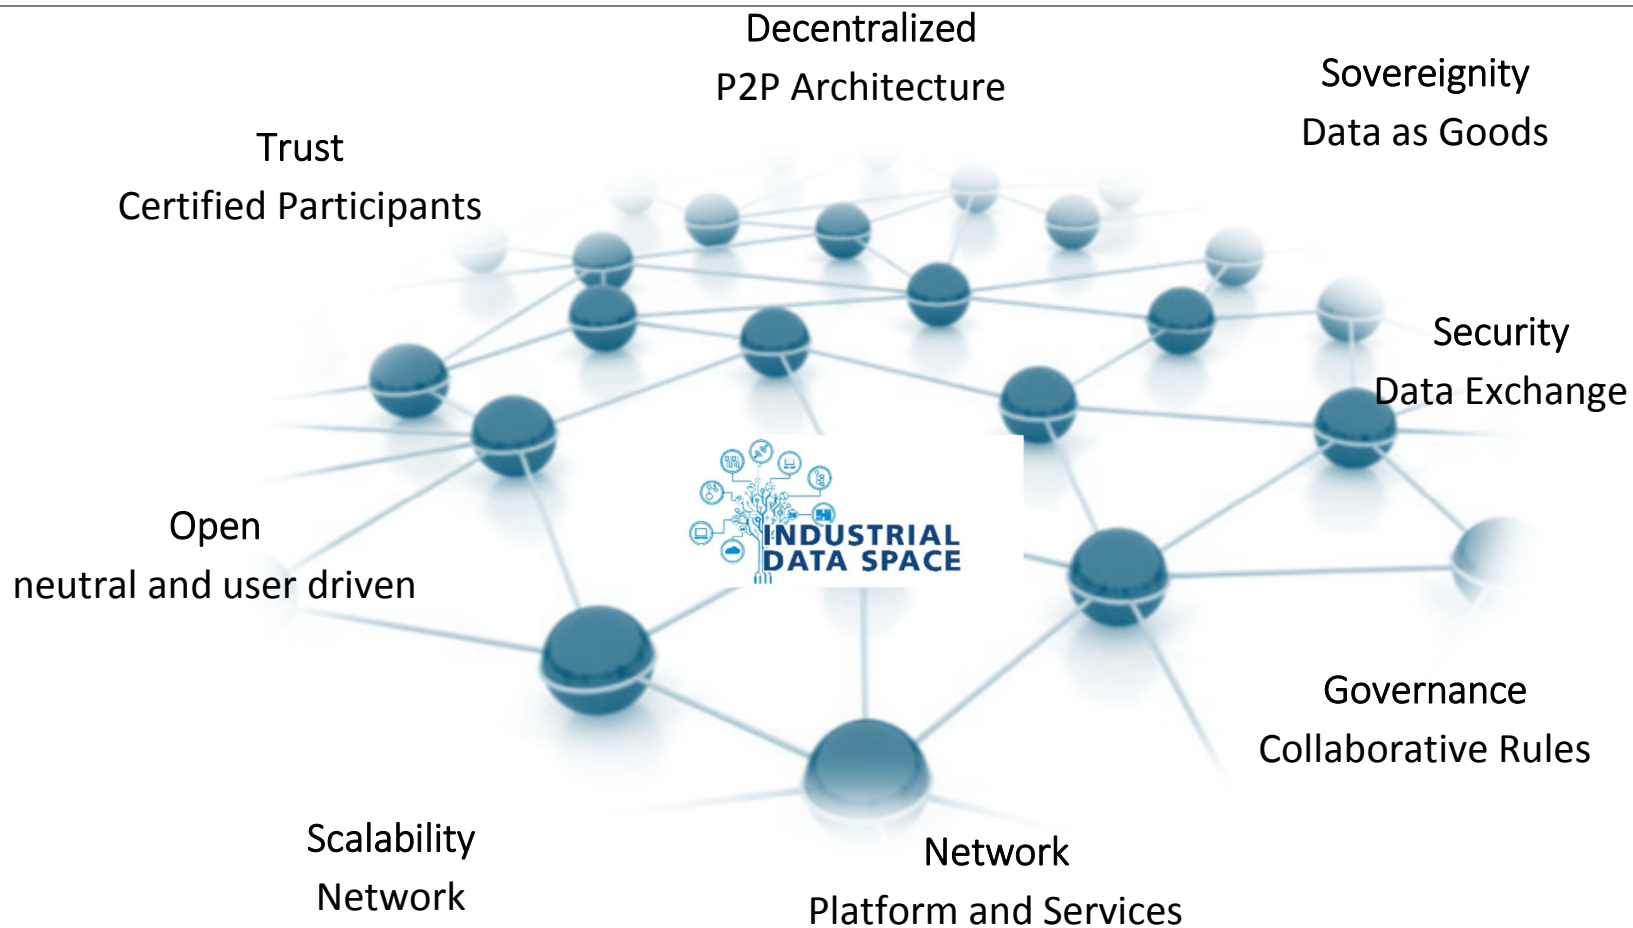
Decentralized
P2P Architecture

Sovereignity
Data as Goods

Trust
Certified Participants

Security
Data Exchange

INDUSTRIAL
DATA SPACE

Open
neutral and user driven

Governance
Collaborative Rules

Scalability
Network

Network
Platform and Services